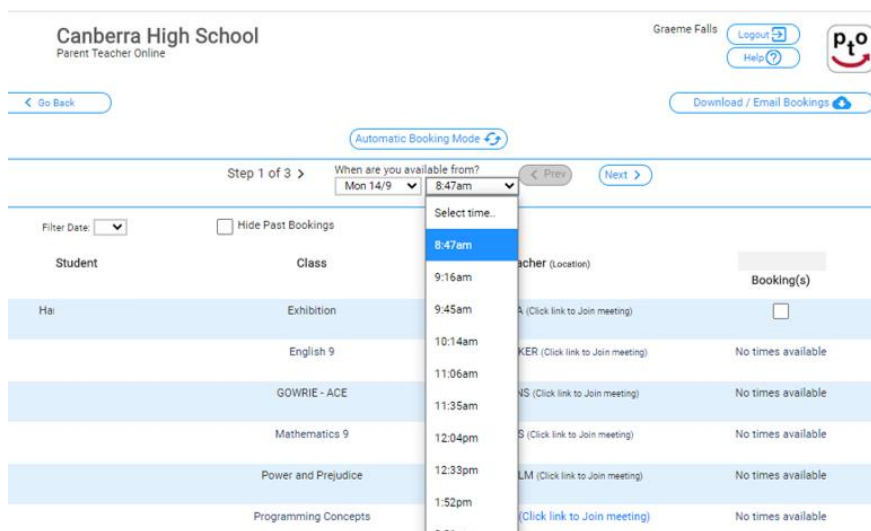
Canberra High School
Parent Teacher Online

Graeme Falls Logout Help

pto

< Go Back

Download / Email Bookings

Automatic Booking Mode

Step 1 of 3 > When are you available from? Mon 14/9 8:47am < Prev Next >

Filter Date: Hide Past Bookings

Select time..
8:47am
9:16am
9:45am
10:14am
11:06am
11:35am
12:04pm
12:33pm
1:52pm

| Student | Class | Teacher (Location) | Booking(s) |
|---|---|---|---|
| Ha | Exhibition | A (Click link to Join meeting) | |
| | English 9 | KER (Click link to Join meeting) | No times available |
| | GOWRIE - ACE | NS (Click link to Join meeting) | No times available |
| | Mathematics 9 | S (Click link to Join meeting) | No times available |
| | Power and Prejudice | LM (Click link to Join meeting) | No times available |
| | Programming Concepts | (Click link to Join meeting) | No times available |